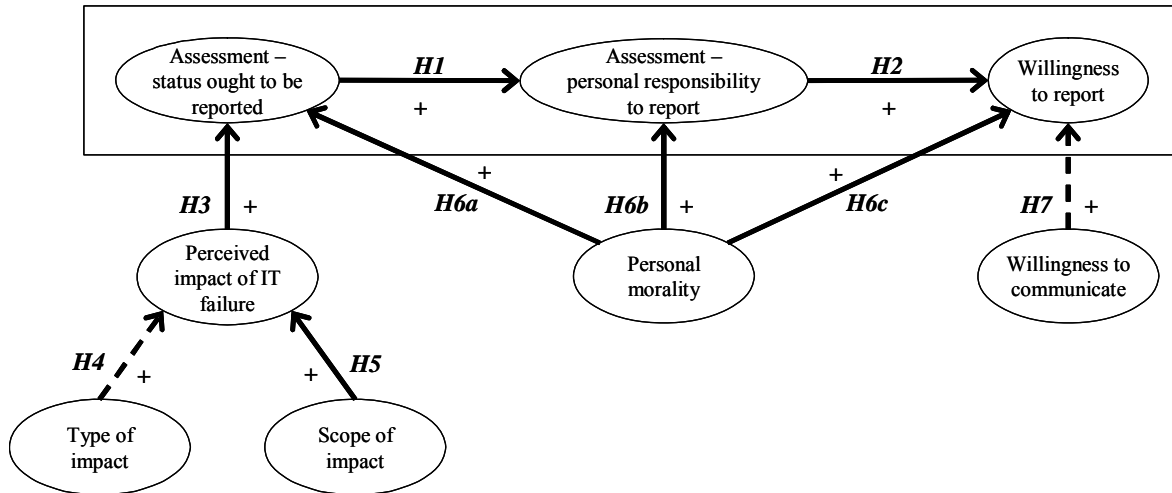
Assessment – status ought to be reported

H1

+

Assessment – personal responsibility to report

H2

+

Willingness to report

H3 +

+

H6a

H6b +

+

H6c

H7 +

Perceived impact of IT failure

Personal morality

Willingness to communicate

H4 +

+ H5

Type of impact

Scope of impact